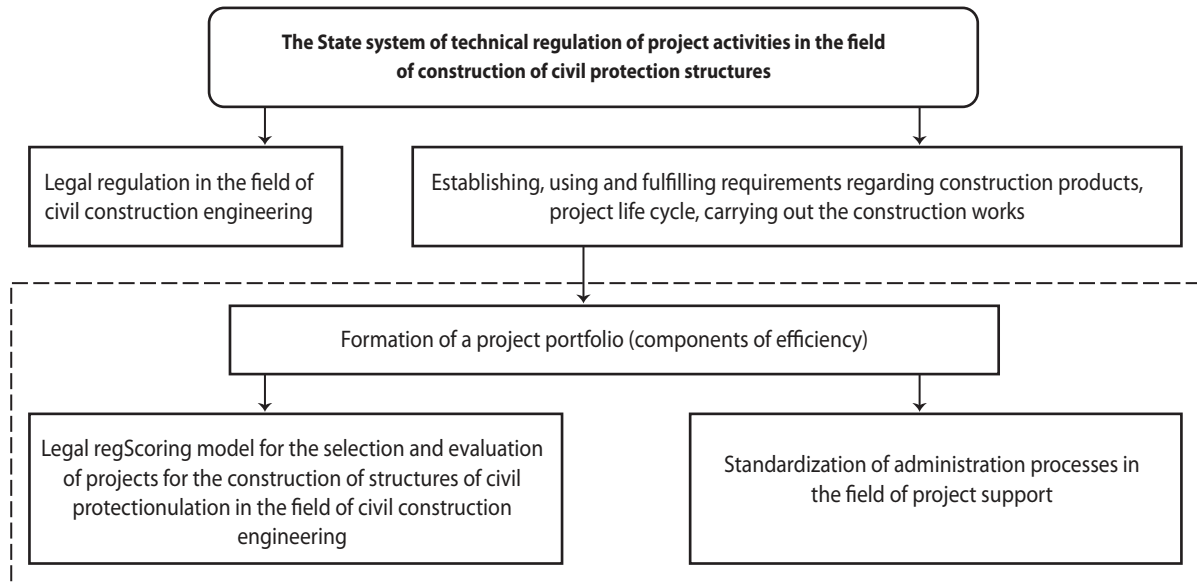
**The State system of technical regulation of project activities in the field of construction of civil protection structures**

Legal regulation in the field of civil construction engineering

Establishing, using and fulfilling requirements regarding construction products, project life cycle, carrying out the construction works

Formation of a project portfolio (components of efficiency)

Legal regScoring model for the selection and evaluation of projects for the construction of structures of civil protectionulation in the field of civil construction engineering

Standardization of administration processes in the field of project support